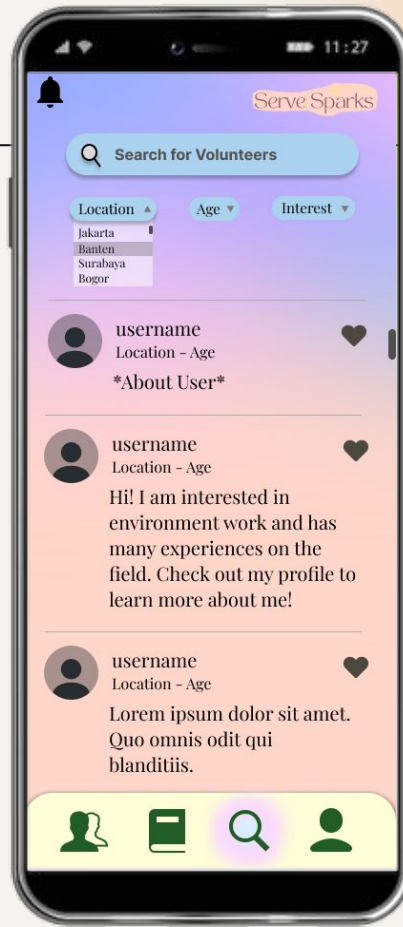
11:27

Serve Sparks

Search for Volunteers

Location ▲
Jakarta
Banten
Surabaya
Bogor

Age ▼

Interest ▼

username
Location - Age
*About User*

username
Location - Age
Hi! I am interested in environment work and has many experiences on the field. Check out my profile to learn more about me!

username
Location - Age
Lorem ipsum dolor sit amet. Quo omnis odit qui blanditiis.